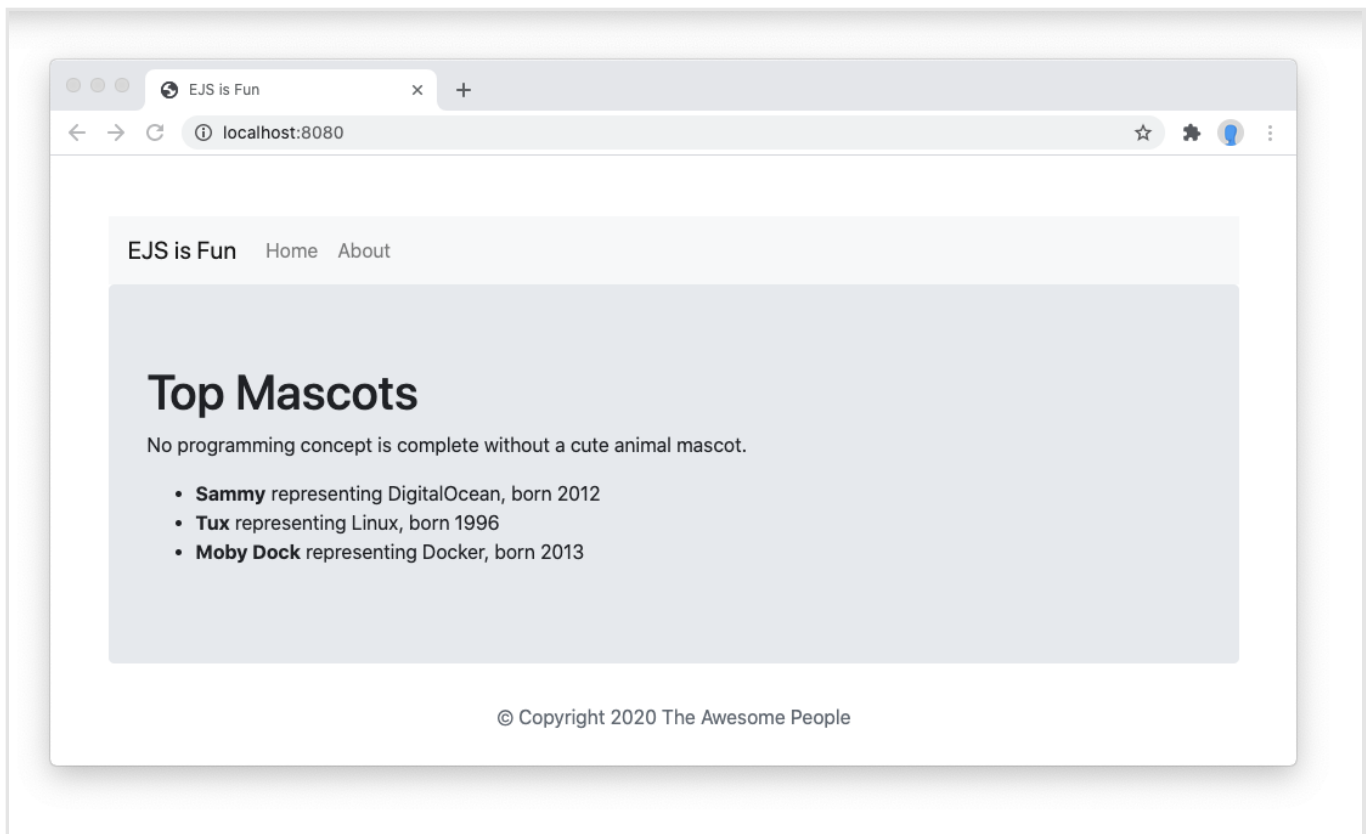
EJS is Fun ×
+

localhost:8080

EJS is Fun Home About

Top Mascots

No programming concept is complete without a cute animal mascot.

- **Sammy** representing DigitalOcean, born 2012
- **Tux** representing Linux, born 1996
- **Moby Dock** representing Docker, born 2013

© Copyright 2020 The Awesome People